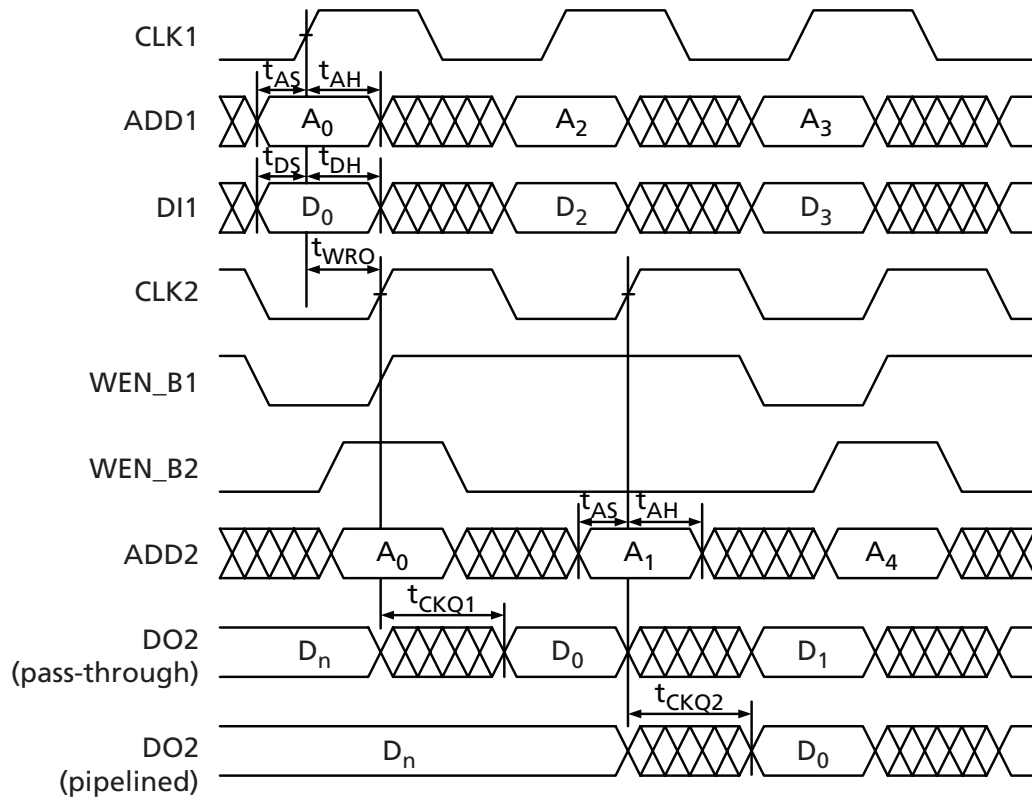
CLK1

$t_{AS}$ $t_{AH}$

ADD1 $A_0$ $A_2$ $A_3$

$t_{DS}$ $t_{DH}$

DI1 $D_0$ $D_2$ $D_3$

$t_{WRO}$

CLK2

WEN_B1

WEN_B2

$t_{AS}$ $t_{AH}$

ADD2 $A_0$ $A_1$ $A_4$

$t_{CKQ1}$

DO2 (pass-through) $D_n$ $D_0$ $D_1$

$t_{CKQ2}$

DO2 (pipelined) $D_n$ $D_0$